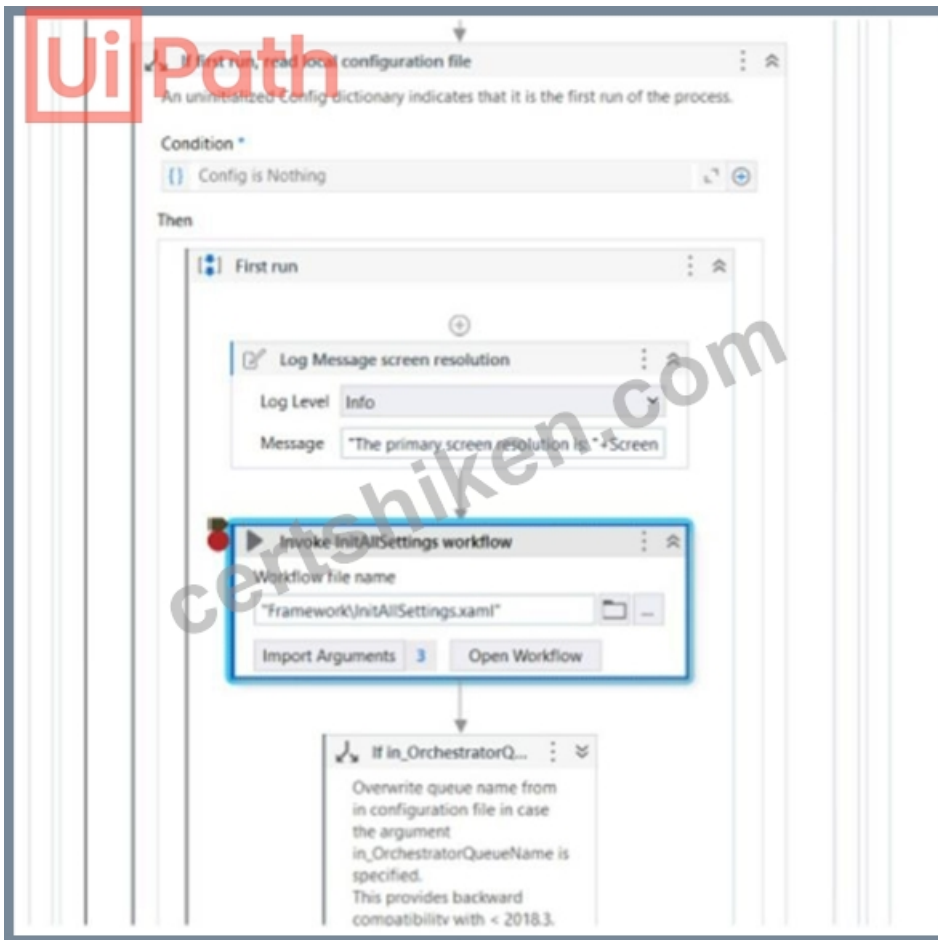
UiPath

If first run, read local configuration file

An uninitialized Config dictionary indicates that it is the first run of the process.

Condition *

{} Config is Nothing

Then

First run

Log Message screen resolution

Log Level Info

Message "The primary screen resolution is: "+Screen

Invoke InitAllSettings workflow

Workflow file name

"Framework\InitAllSettings.xaml"

Import Arguments 3

Open Workflow

If in_OrchestratorQ...

Overwrite queue name from in configuration file in case the argument in_OrchestratorQueueName is specified.
This provides backward compatibility with < 2018.3.

certshiken.com